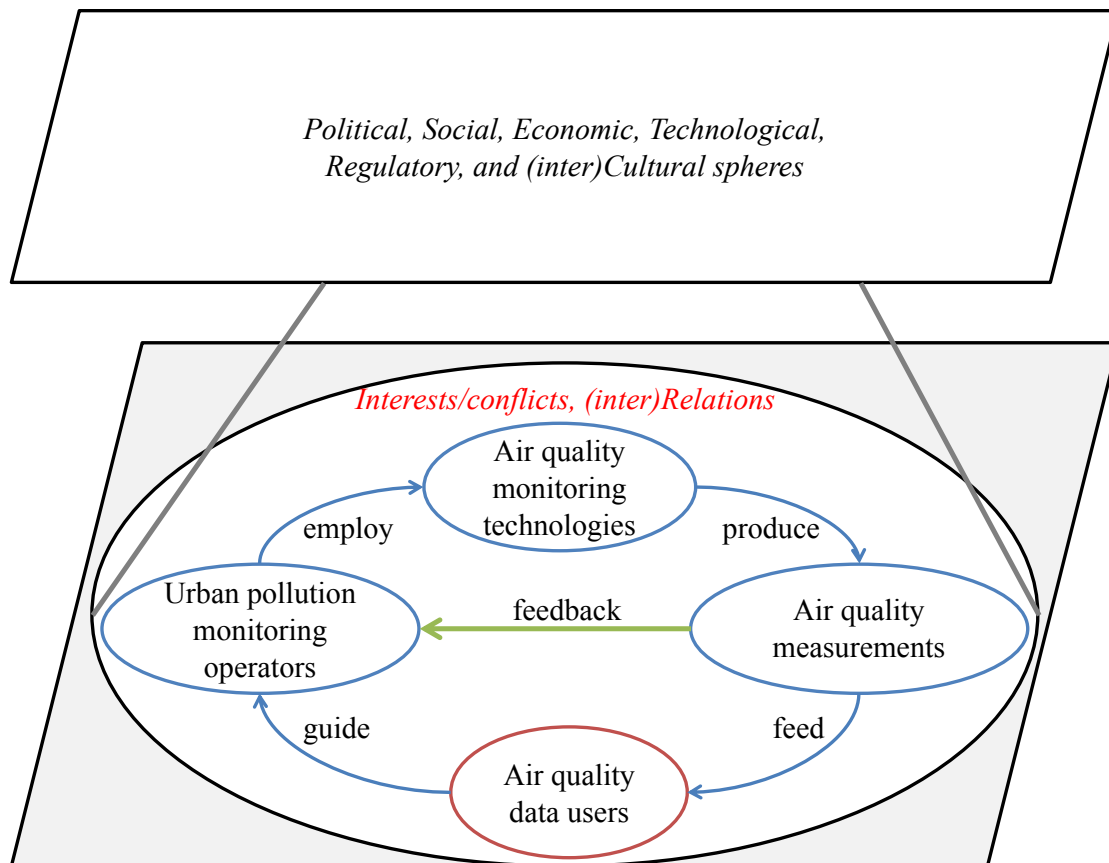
Political, Social, Economic, Technological, Regulatory, and (inter)Cultural spheres

Interests/conflicts, (inter)Relations

Air quality monitoring technologies

employ

produce

Urban pollution monitoring operators

feedback

Air quality measurements

guide

feed

Air quality data users